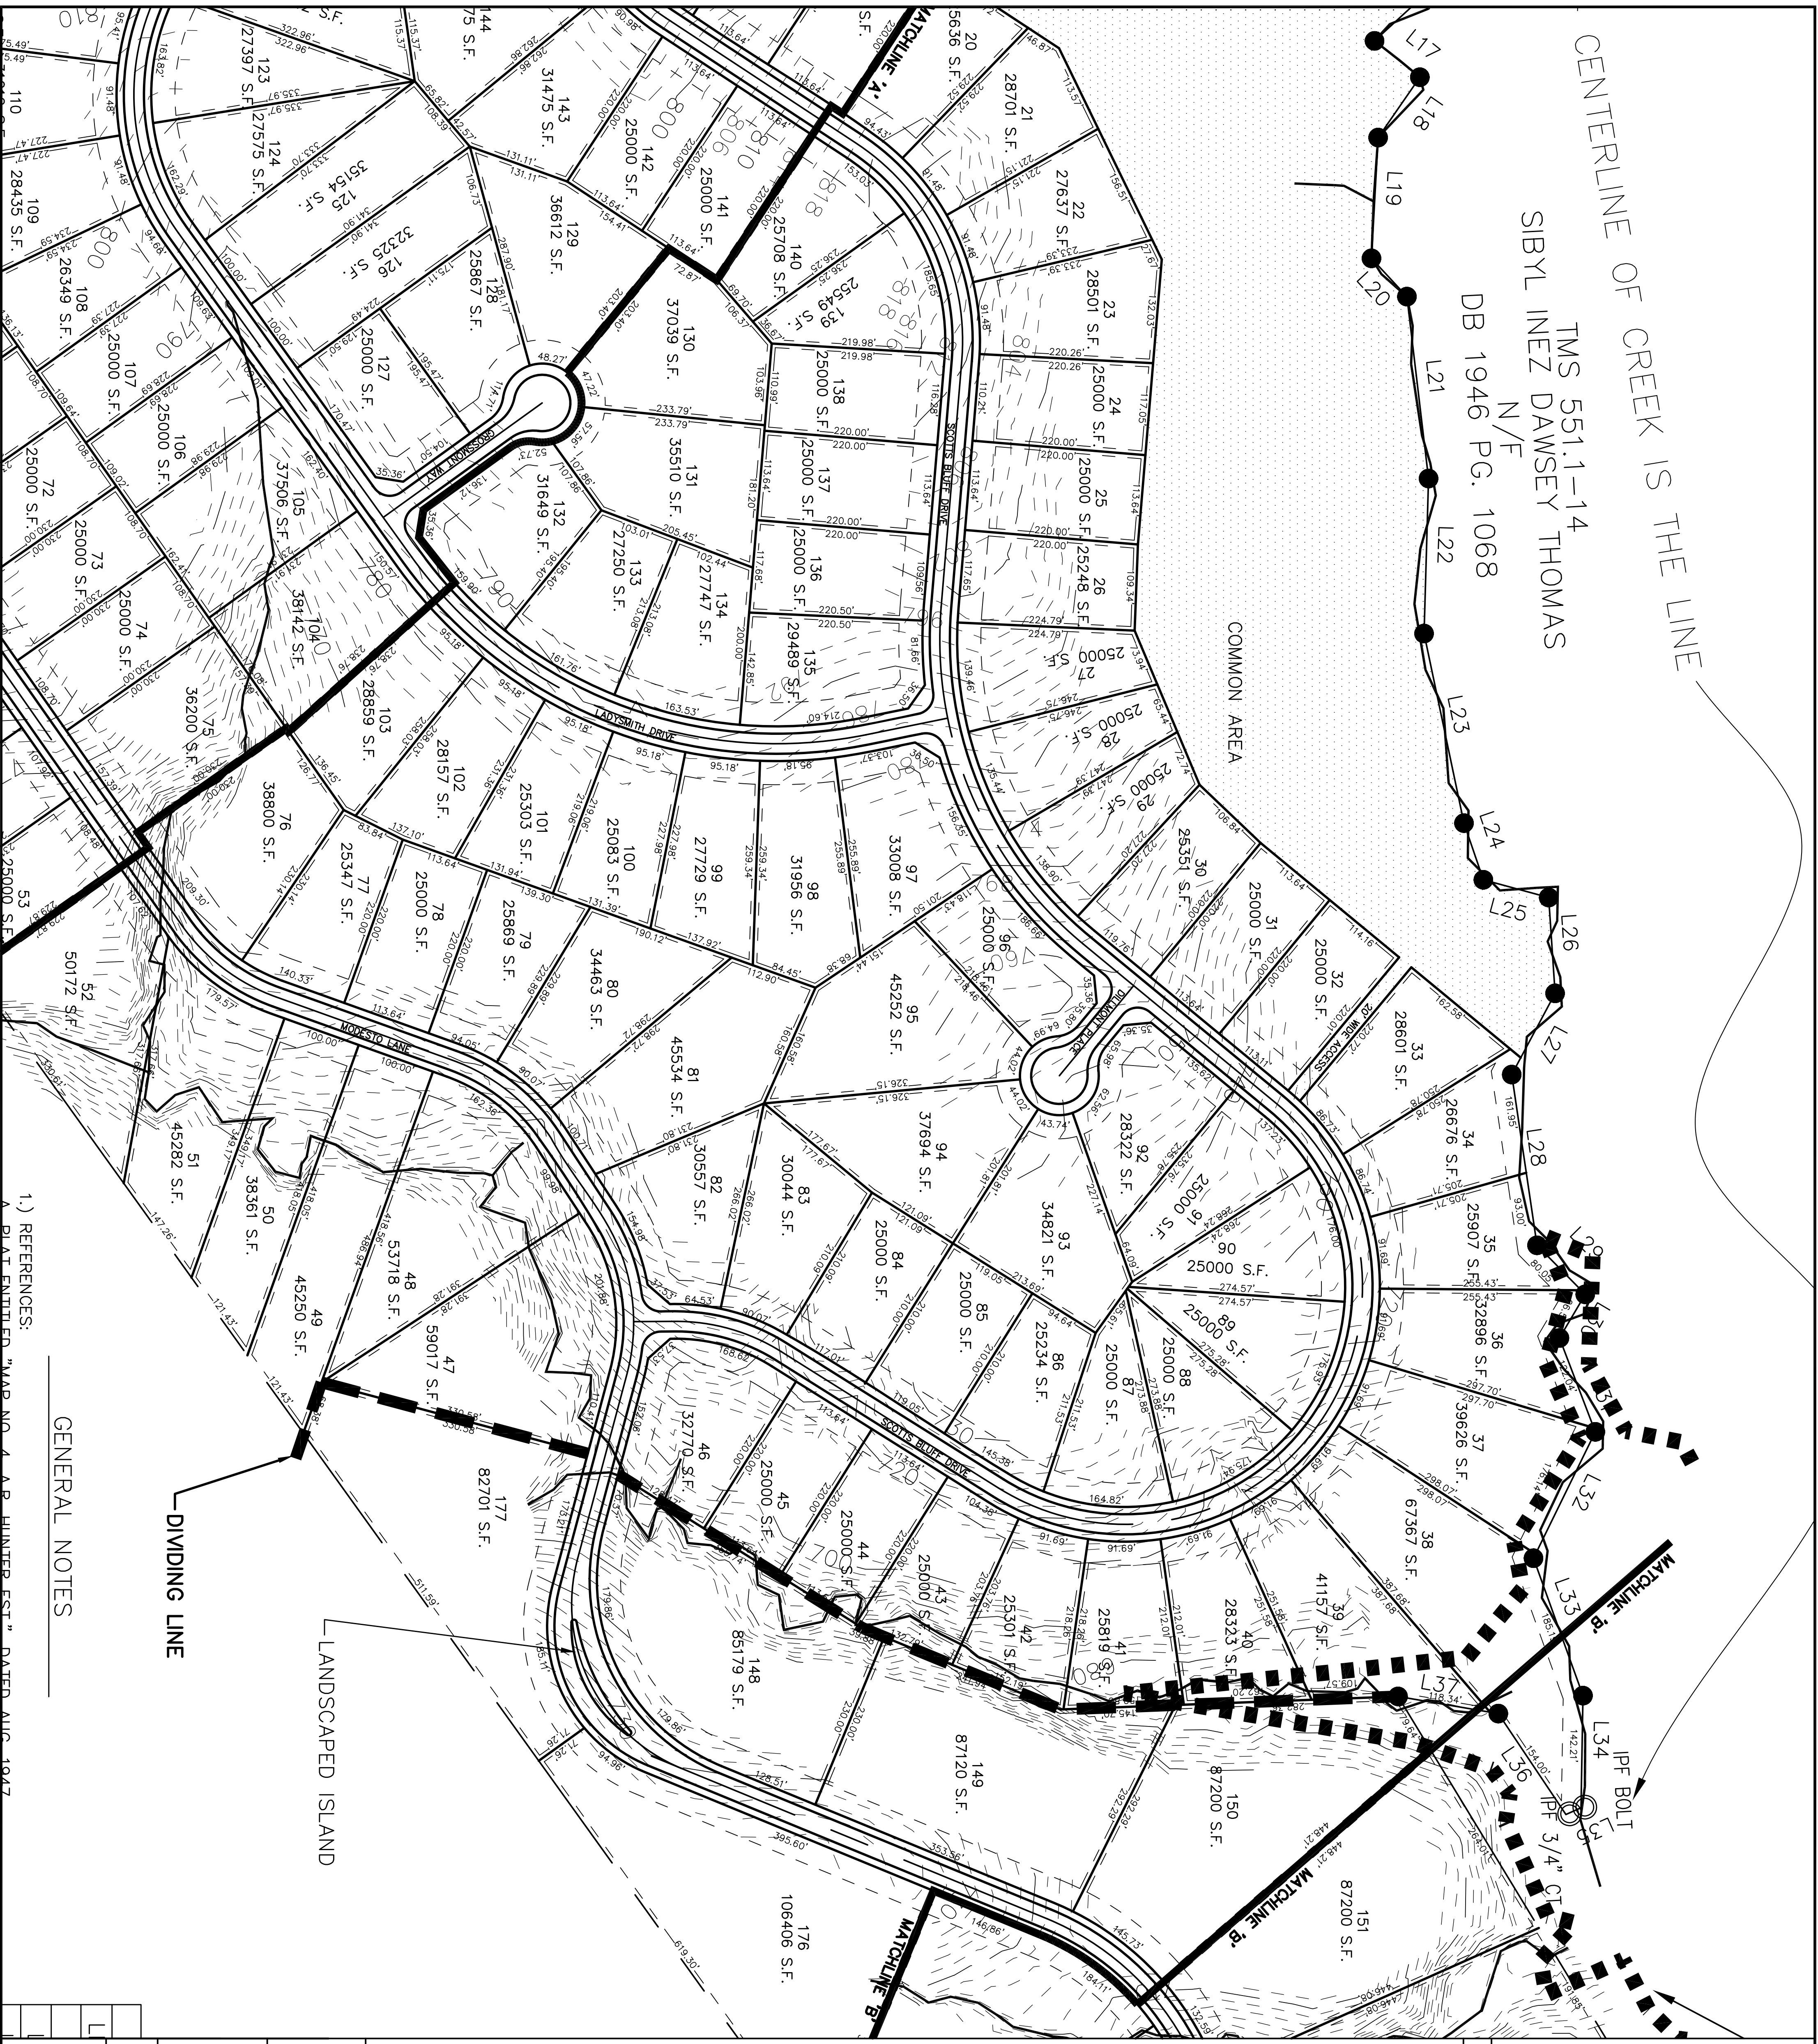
CENTERLINE OF CREEK IS THE LINE

TMS 551.1-14
SIBYL INEZ DAWSEY THOMAS
N/F
DB 1946 PG. 1068

COMMON AREA

MATCHLINE 'A'

MATCHLINE 'B'

LADYSMITH DRIVE

SCOTTS BLUFF DRIVE

MODESTO LANE

CROSSMONT WAY

DILLMONT PLACE

20' MOW ACCESS

L17 L18 L19 L20 L21 L22 L23 L24 L25 L26 L27 L28 L29 L32 L33 L34 L36 L37

IPF BOLT

IPF 3/4" CT

DIVIDING LINE

LANDSCAPED ISLAND

GENERAL NOTES

1.) REFERENCES:
A. PLAT ENTITLED "MAP NO. 4 A.R. HUNTER EST." DATED AUG. 1947

20 25636 S.F.
21 28701 S.F.
22 27637 S.F.
23 28501 S.F.
24 25000 S.F.
25 25000 S.F.
26 25248 S.F.
27 25000 S.F.
28 25000 S.F.
29 25000 S.F.
30 25351 S.F.
31 25000 S.F.
32 25000 S.F.
33 28601 S.F.
34 26676 S.F.
35 25907 S.F.
36 32896 S.F.
37 39626 S.F.
38 67367 S.F.
39 41157 S.F.
40 28323 S.F.
41 25819 S.F.
42 25301 S.F.
43 25000 S.F.
44 25000 S.F.
45 25000 S.F.
46 32770 S.F.
47 59017 S.F.
48 53718 S.F.
49 45250 S.F.
50 38361 S.F.
51 45282 S.F.
52 50172 S.F.
53 25000 S.F.
72 25000 S.F.
73 25000 S.F.
74 25000 S.F.
75 36200 S.F.
76 38800 S.F.
77 25347 S.F.
78 25000 S.F.
79 25869 S.F.
80 34463 S.F.
81 45534 S.F.
82 30557 S.F.
83 30044 S.F.
84 25000 S.F.
85 25000 S.F.
86 25234 S.F.
87 25000 S.F.
88 25000 S.F.
89 25000 S.F.
90 25000 S.F.
91 25000 S.F.
92 28322 S.F.
93 34821 S.F.
94 37694 S.F.
95 45252 S.F.
96 25000 S.F.
97 33008 S.F.
98 31956 S.F.
99 27729 S.F.
100 25083 S.F.
101 25303 S.F.
102 28157 S.F.
103 28859 S.F.
104 38142 S.F.
105 37506 S.F.
106 25000 S.F.
107 25000 S.F.
108 26349 S.F.
109 28435 S.F.
110
123 27397 S.F.
124 27575 S.F.
125 35154 S.F.
126 32225 S.F.
127 25000 S.F.
128 25867 S.F.
129 36612 S.F.
130 37039 S.F.
131 35510 S.F.
132 31649 S.F.
133 27250 S.F.
134 27747 S.F.
135 29489 S.F.
136 25000 S.F.
137 25000 S.F.
138 25000 S.F.
139 25549 S.F.
140 25708 S.F.
141 25000 S.F.
142 25000 S.F.
143 31475 S.F.
144 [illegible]75 S.F.
148 85179 S.F.
149 87120 S.F.
150 87200 S.F.
151 87200 S.F.
176 106406 S.F.
177 82701 S.F.